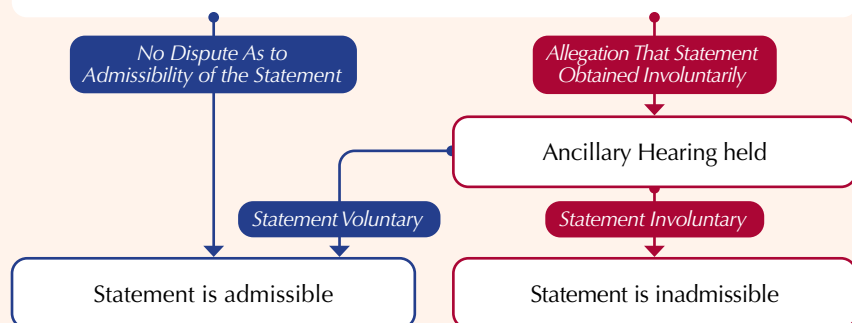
No Dispute As to Admissibility of the Statement

Allegation That Statement Obtained Involuntarily

Ancillary Hearing held

Statement Voluntary

Statement Involuntary

Statement is admissible

Statement is inadmissible